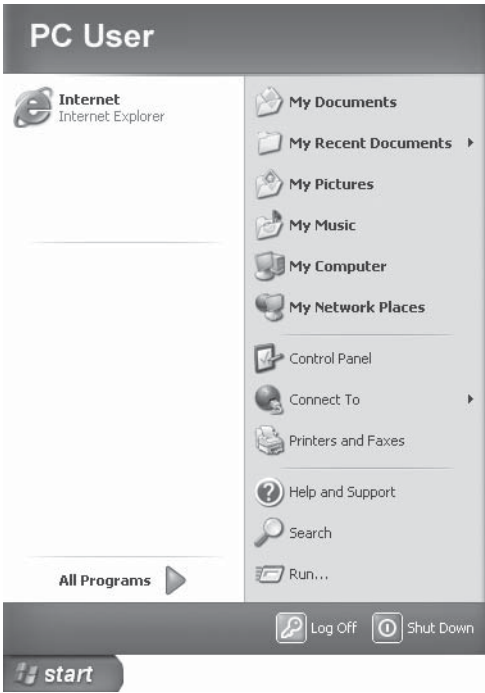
PC User

Internet
Internet Explorer

All Programs

My Documents
My Recent Documents
My Pictures
My Music
My Computer
My Network Places
Control Panel
Connect To
Printers and Faxes
Help and Support
Search
Run...

Log Off
Shut Down

start